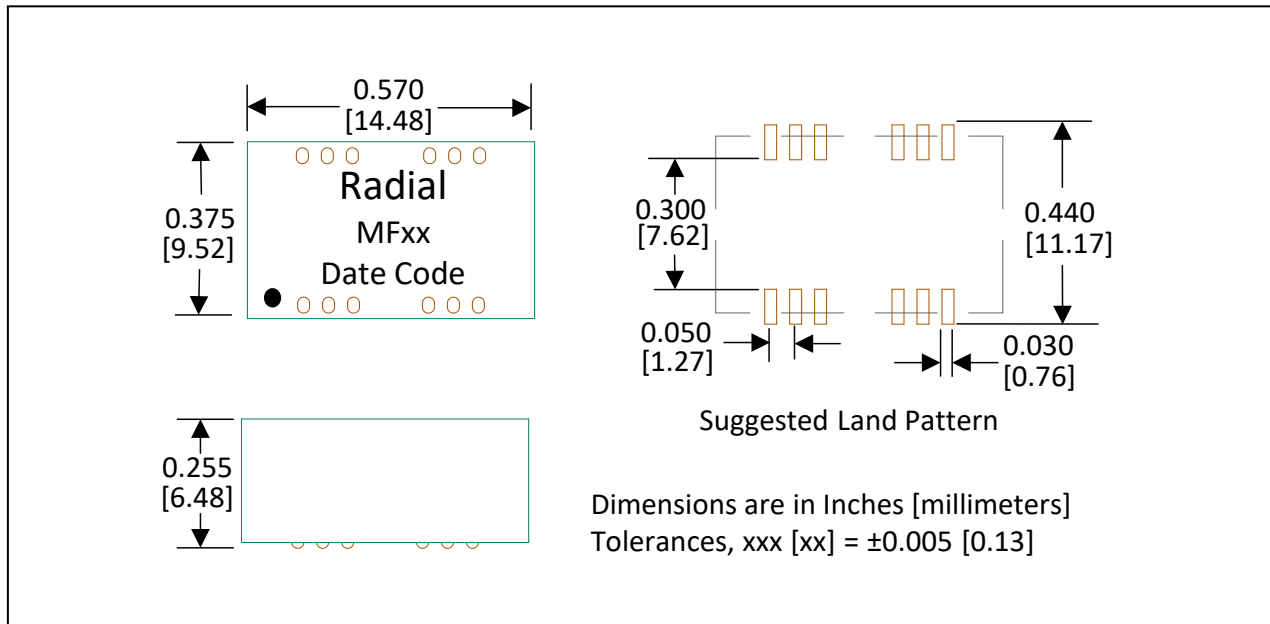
0.570
[14.48]

0.375
[9.52]

Radial
MFxx
Date Code

0.300
[7.62]

0.440
[11.17]

0.050
[1.27]

0.030
[0.76]

Suggested Land Pattern

0.255
[6.48]

Dimensions are in Inches [millimeters]
Tolerances, xxx [xx] = ±0.005 [0.13]